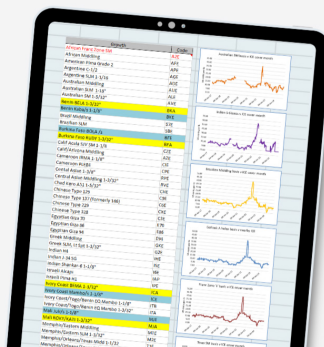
| Growth | Code |
|---|---|
| African Hand Pick 5M | A |
| African Middling | AFM |
| American Pima Grade 2 | APG |
| Argentine C-1/2 | ARC |
| Argentine SLM 1-1/16" | ARS |
| Argentine SM 1-1/8" | ASM |
| Australian SM 1" | AUS |
| Australian SM 1-1/8" | AUM |
| Benin MLA 1-3/32" | BMA |
| Benin Kaba/S 1-1/8" | BKS |
| Brazil Middling | BRM |
| Brazilian SM | BRS |
| Burkina Faso BOLA/S | BBS |
| Burkina Faso Roller 1-3/32" | BFR |
| CAP Acala SJV SM 1-3/8 | CAA |
| Calif/Arizona Middling | CAM |
| Cameroon RIMA 1-1/8" | CRI |
| Cameroon KABI | CKB |
| Central Asian 1-3/32" | CAS |
| Central Asian Middling 1-1/8" | CAU |
| Chad Kam-KS 1-3/32" | CHK |
| Chinese Type 229 | CTO |
| Chinese Type 137 (Formerly 186) | CTF |
| Chinese Type 329 | CTS |
| Chinese Type 328 | CTE |
| Egyptian Giza 70 | EGZ |
| Egyptian Giza 86 | EGB |
| Egyptian Giza 88 | EGS |
| Greek Middling | GRM |
| Greek SLM 1-1/8" | GRS |
| Greek SLM, 11/32 1-1/32" | GSL |
| Indian H4 | INH |
| Indian J-34 | INJ |
| Indian Shankar-6 1-1/8" | INS |
| Israeli Akala | ISA |
| Israeli Pima | ISP |
| Ivory Coast BYMA 1-3/32" | IVC |
| Ivory Coast Middling 1-1/8" | ICM |
| Ivory Coast/Togo/Benin (G) Middling 1-1/8" | ITB |
| Ivory Coast/Togo/Benin (G) Middling 1-3/32" | ITG |
| Mali JULIA 1-1/8" | MAJ |
| Mali KENTA/ JULIA 1-3/32" | MJK |
| Memphis/Eastern Middling | MEM |
| Memphis/Eastern SLM 1-1/32" | MES |
| Memphis/Orleans/Texas Middling 1-1/32" | MOT |
| Memphis/Orleans/Texas Middling 1-1/8" | MOM |

Australian SM basis v ICE cover month

Indian H4 basis v ICE cover month

Brazilian Middling basis v ICE cover month

Uzbekistan 1 basis v nearby ICE

Pima Giza basis v ICE cover month